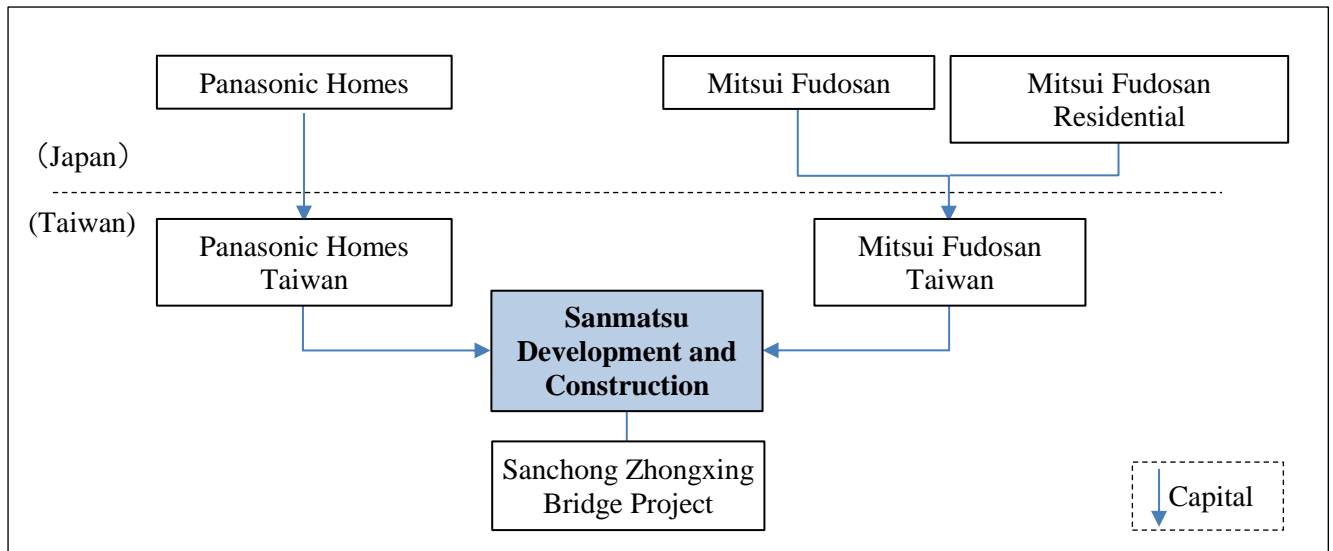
Panasonic Homes

Mitsui Fudosan

Mitsui Fudosan Residential

（Japan）

(Taiwan)

Panasonic Homes Taiwan

Mitsui Fudosan Taiwan

**Sanmatsu Development and Construction**

Sanchong Zhongxing Bridge Project

Capital